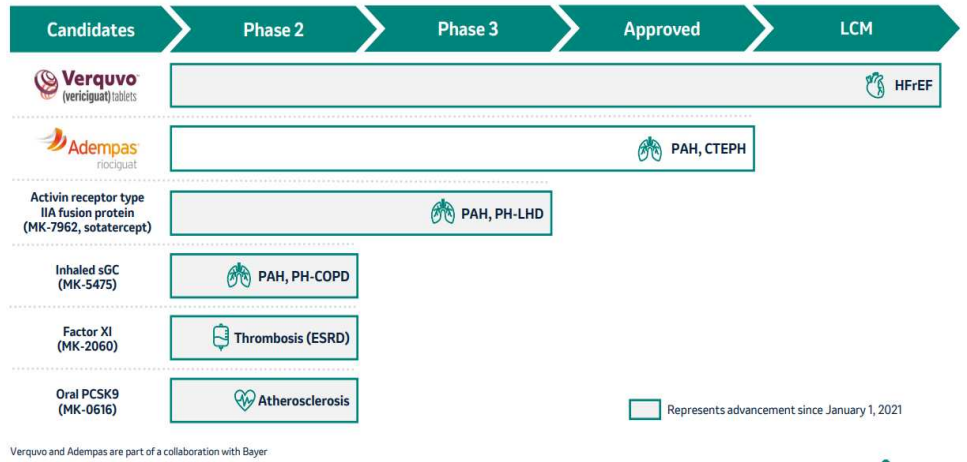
| Candidates | Phase 2 | Phase 3 | Approved | LCM |
|---|---|---|---|---|
| Verquvo (vericiguat) tablets | | | | HFrEF |
| Adempas riociguat | | | PAH, CTEPH | |
| Activin receptor type IIA fusion protein (MK-7962, sotatercept) | | PAH, PH-LHD | | |
| Inhaled sGC (MK-5475) | PAH, PH-COPD | | | |
| Factor XI (MK-2060) | Thrombosis (ESRD) | | | |
| Oral PCSK9 (MK-0616) | Atherosclerosis | | | |

Represents advancement since January 1, 2021

Verquvo and Adempas are part of a collaboration with Bayer